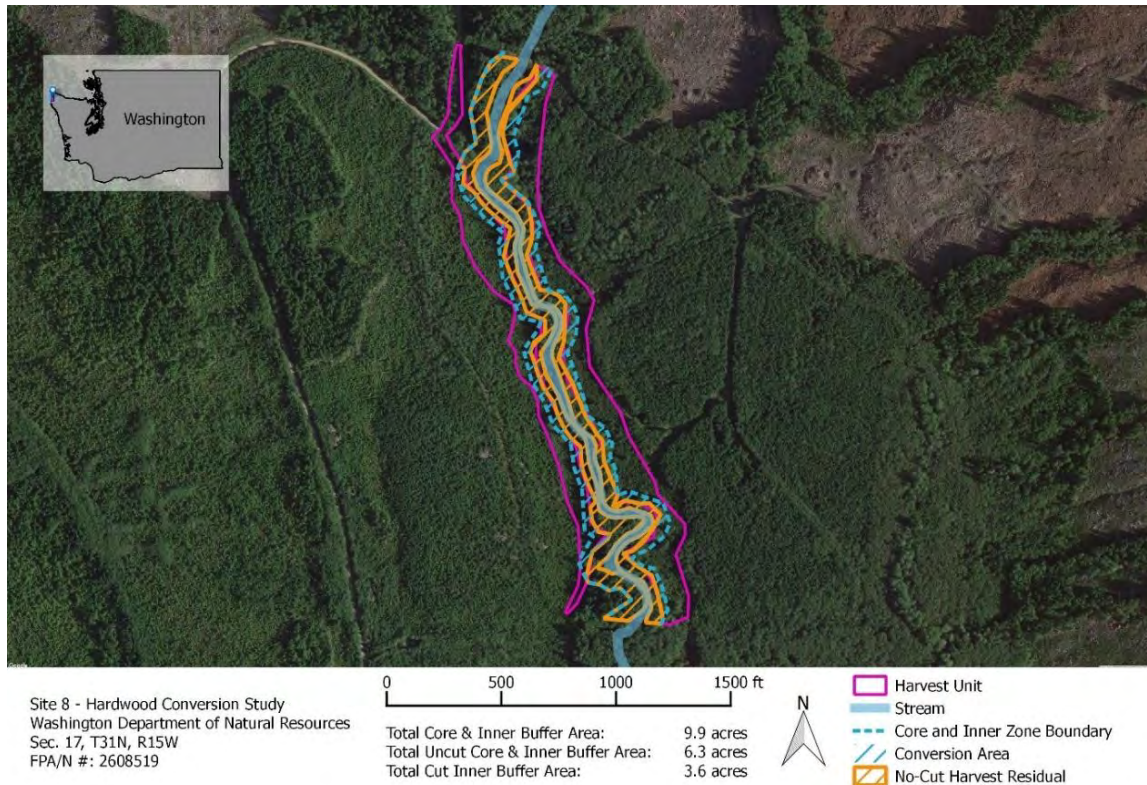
Washington

Site 8 - Hardwood Conversion Study
Washington Department of Natural Resources
Sec. 17, T31N, R15W
FPA/N #: 2608519

0 500 1000 1500 ft

| | |
|---|---|
| Total Core & Inner Buffer Area: | 9.9 acres |
| Total Uncut Core & Inner Buffer Area: | 6.3 acres |
| Total Cut Inner Buffer Area: | 3.6 acres |

N

Harvest Unit
Stream
Core and Inner Zone Boundary
Conversion Area
No-Cut Harvest Residual